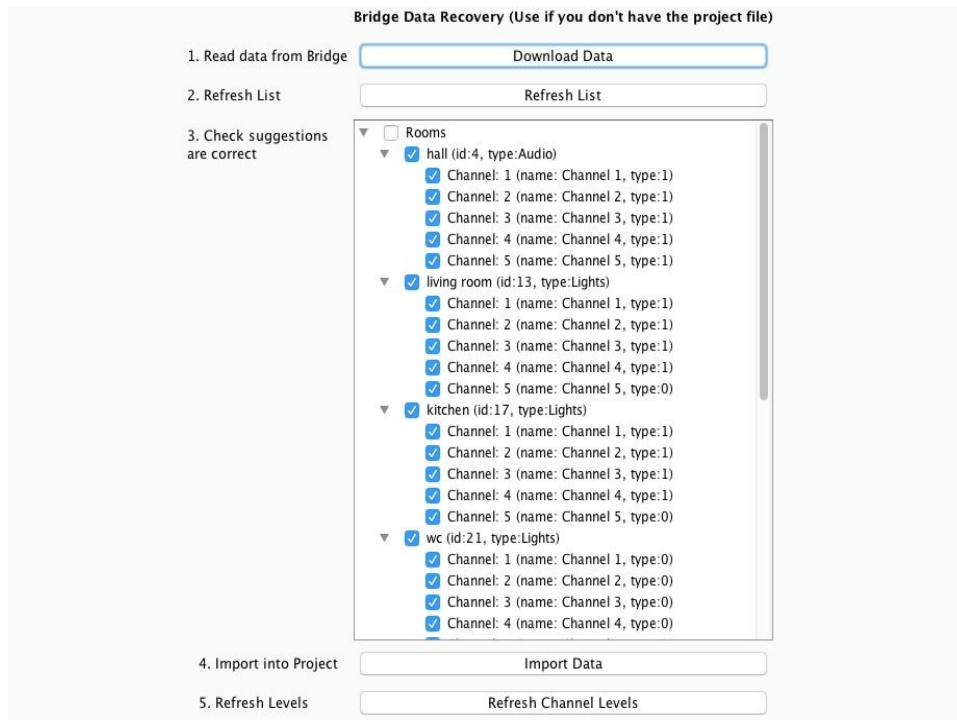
Bridge Data Recovery (Use if you don't have the project file)

1. Read data from Bridge
Download Data

2. Refresh List
Refresh List

3. Check suggestions are correct

Rooms
hall (id:4, type:Audio)
Channel: 1 (name: Channel 1, type:1)
Channel: 2 (name: Channel 2, type:1)
Channel: 3 (name: Channel 3, type:1)
Channel: 4 (name: Channel 4, type:1)
Channel: 5 (name: Channel 5, type:1)
living room (id:13, type:Lights)
Channel: 1 (name: Channel 1, type:1)
Channel: 2 (name: Channel 2, type:1)
Channel: 3 (name: Channel 3, type:1)
Channel: 4 (name: Channel 4, type:1)
Channel: 5 (name: Channel 5, type:0)
kitchen (id:17, type:Lights)
Channel: 1 (name: Channel 1, type:1)
Channel: 2 (name: Channel 2, type:1)
Channel: 3 (name: Channel 3, type:1)
Channel: 4 (name: Channel 4, type:1)
Channel: 5 (name: Channel 5, type:0)
wc (id:21, type:Lights)
Channel: 1 (name: Channel 1, type:0)
Channel: 2 (name: Channel 2, type:0)
Channel: 3 (name: Channel 3, type:0)
Channel: 4 (name: Channel 4, type:0)
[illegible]

4. Import into Project
Import Data

5. Refresh Levels
Refresh Channel Levels